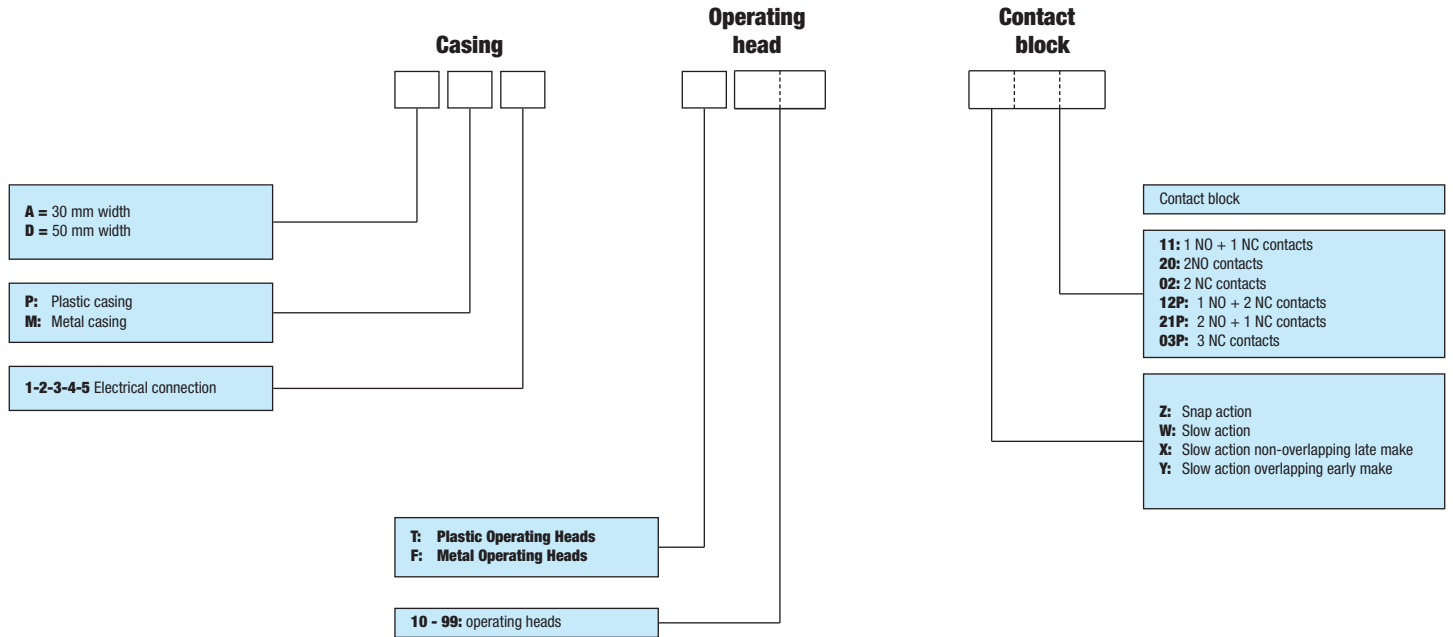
Casing

Operating head

Contact block

A = 30 mm width
D = 50 mm width

P: Plastic casing
M: Metal casing

1-2-3-4-5 Electrical connection

T: Plastic Operating Heads
F: Metal Operating Heads

10 - 99: operating heads

Contact block

11: 1 NO + 1 NC contacts
20: 2NO contacts
02: 2 NC contacts
12P: 1 NO + 2 NC contacts
21P: 2 NO + 1 NC contacts
03P: 3 NC contacts

Z: Snap action
W: Slow action
X: Slow action non-overlapping late make
Y: Slow action overlapping early make